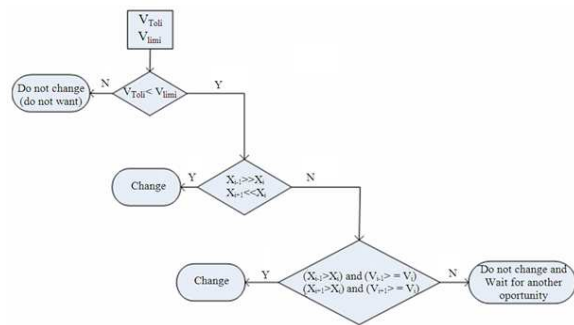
$V_{Toli}$
$V_{limi}$

Do not change (do not want)

N

$V_{Toli} < V_{limi}$

Y

Change

Y

$X_{i-1} >> X_i$
$X_{i+1} << X_i$

N

Change

Y

$(X_{i-1} > X_i)$ and $(V_{i-1} >= V_i)$
$(X_{i+1} > X_i)$ and $(V_{i+1} >= V_i)$

N

Do not change and Wait for another oportunity